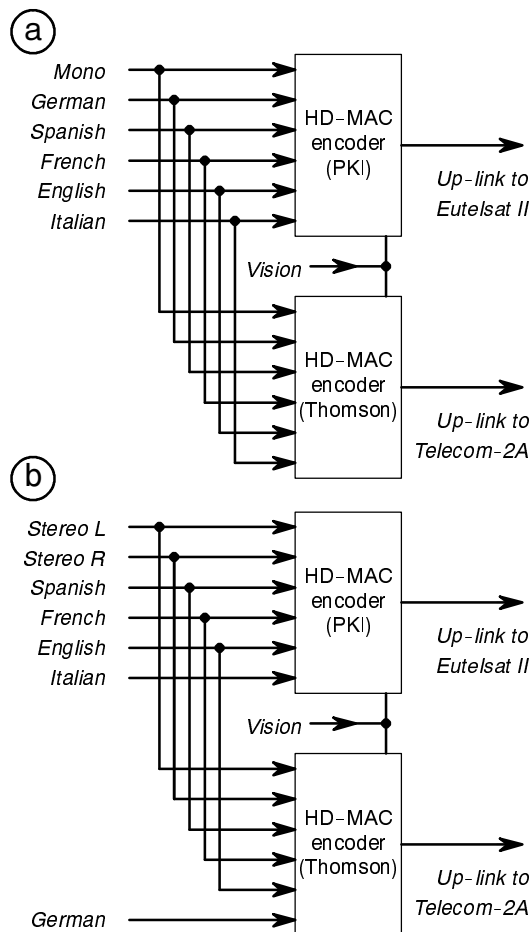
a

Mono
German
Spanish
French
English
Italian

HD-MAC encoder (PKI)

Up-link to Eutelsat II

Vision

HD-MAC encoder (Thomson)

Up-link to Telecom-2A

b

Stereo L
Stereo R
Spanish
French
English
Italian

HD-MAC encoder (PKI)

Up-link to Eutelsat II

Vision

HD-MAC encoder (Thomson)

Up-link to Telecom-2A

German